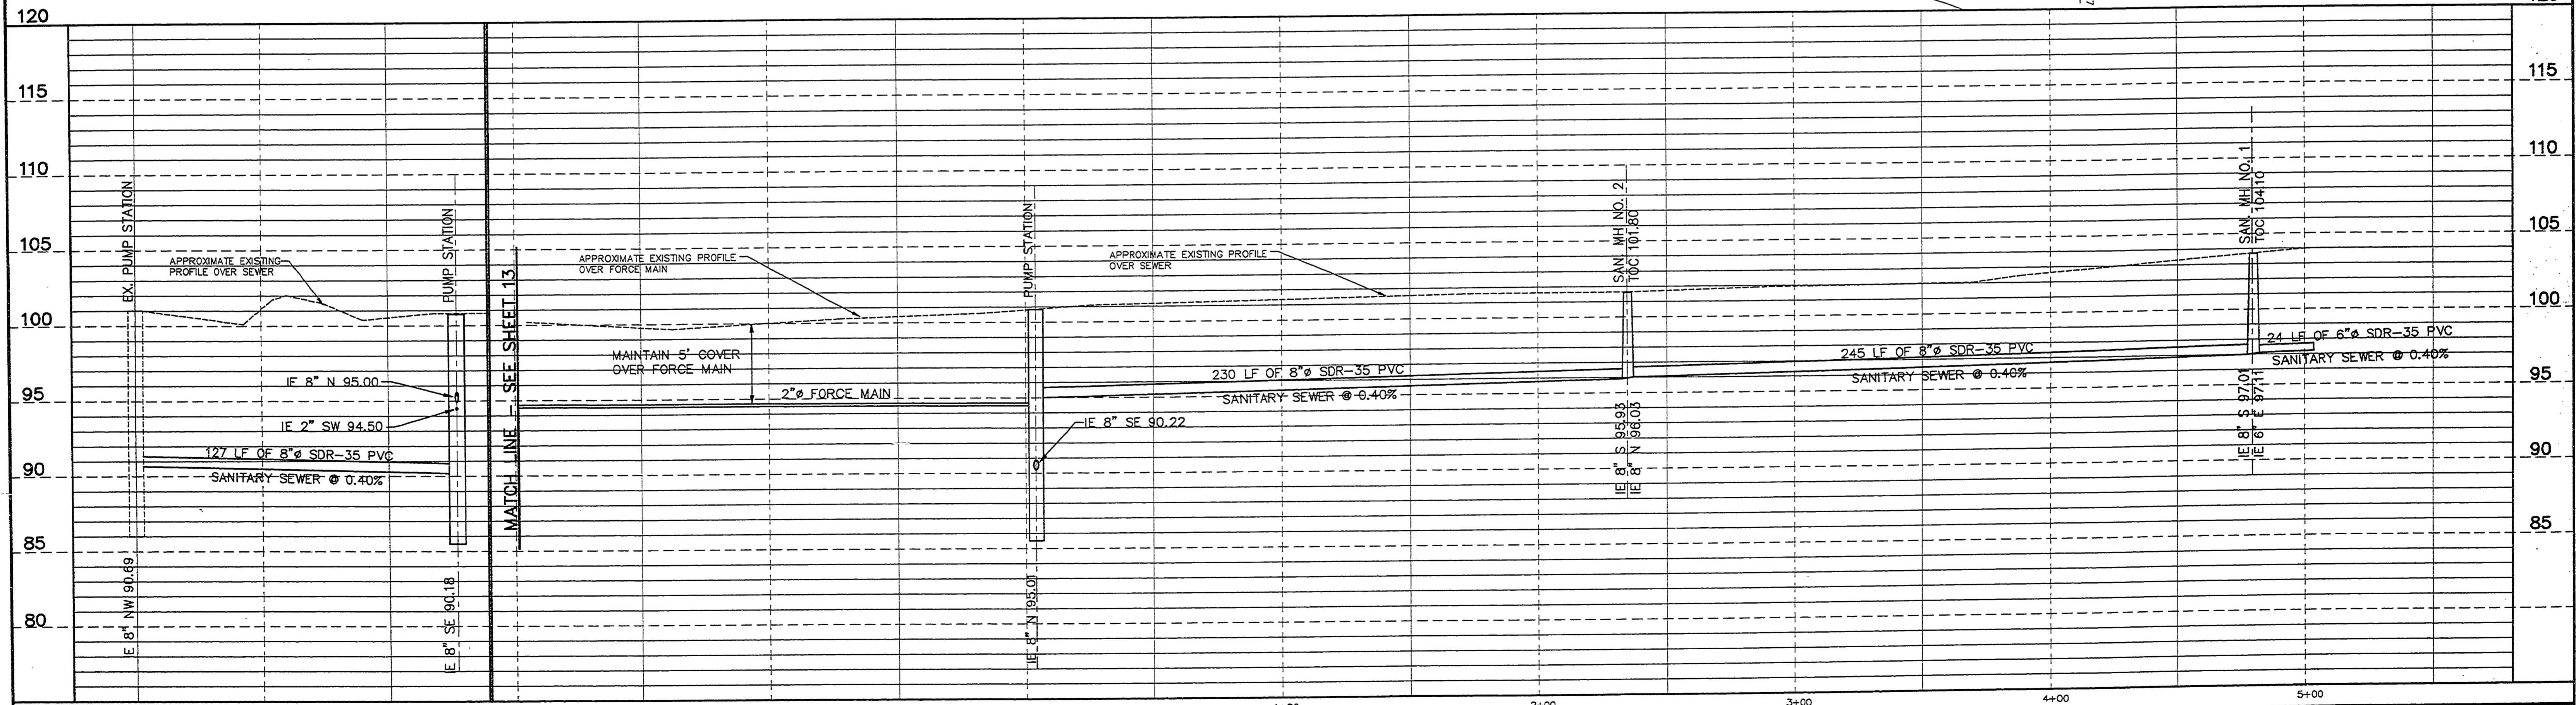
120

115

110

105

100

95

90

85

80

EX. PUMP STATION

APPROXIMATE EXISTING PROFILE OVER SEWER

PUMP STATION

IE 8" N 95.00

IE 2" SW 94.50

127 LF OF 8"ø SDR-35 PVC

SANITARY SEWER @ 0.40%

IE 8" NW 90.69

IE 8" SE 90.18

MATCH LINE – SEE SHEET 13

APPROXIMATE EXISTING PROFILE OVER FORCE MAIN

MAINTAIN 5' COVER OVER FORCE MAIN

2"ø FORCE MAIN

PUMP STATION

IE 8" SE 90.22

IE 6" N 95.01

APPROXIMATE EXISTING PROFILE OVER SEWER

230 LF OF 8"ø SDR-35 PVC

SANITARY SEWER @ 0.40%

SAN. MH NO. 2
TOC 101.80

IE 8" S 95.93
IE 8" N 96.03

245 LF OF 8"ø SDR-35 PVC

SANITARY SEWER @ 0.40%

SAN. MH NO. 1
TOC 104.10

24 LF OF 6"ø SDR-35 PVC

SANITARY SEWER @ 0.40%

IE 8" S 97.01
IE 6" E 97.11

115

110

105

100

95

90

85

2+00

3+00

4+00

5+00